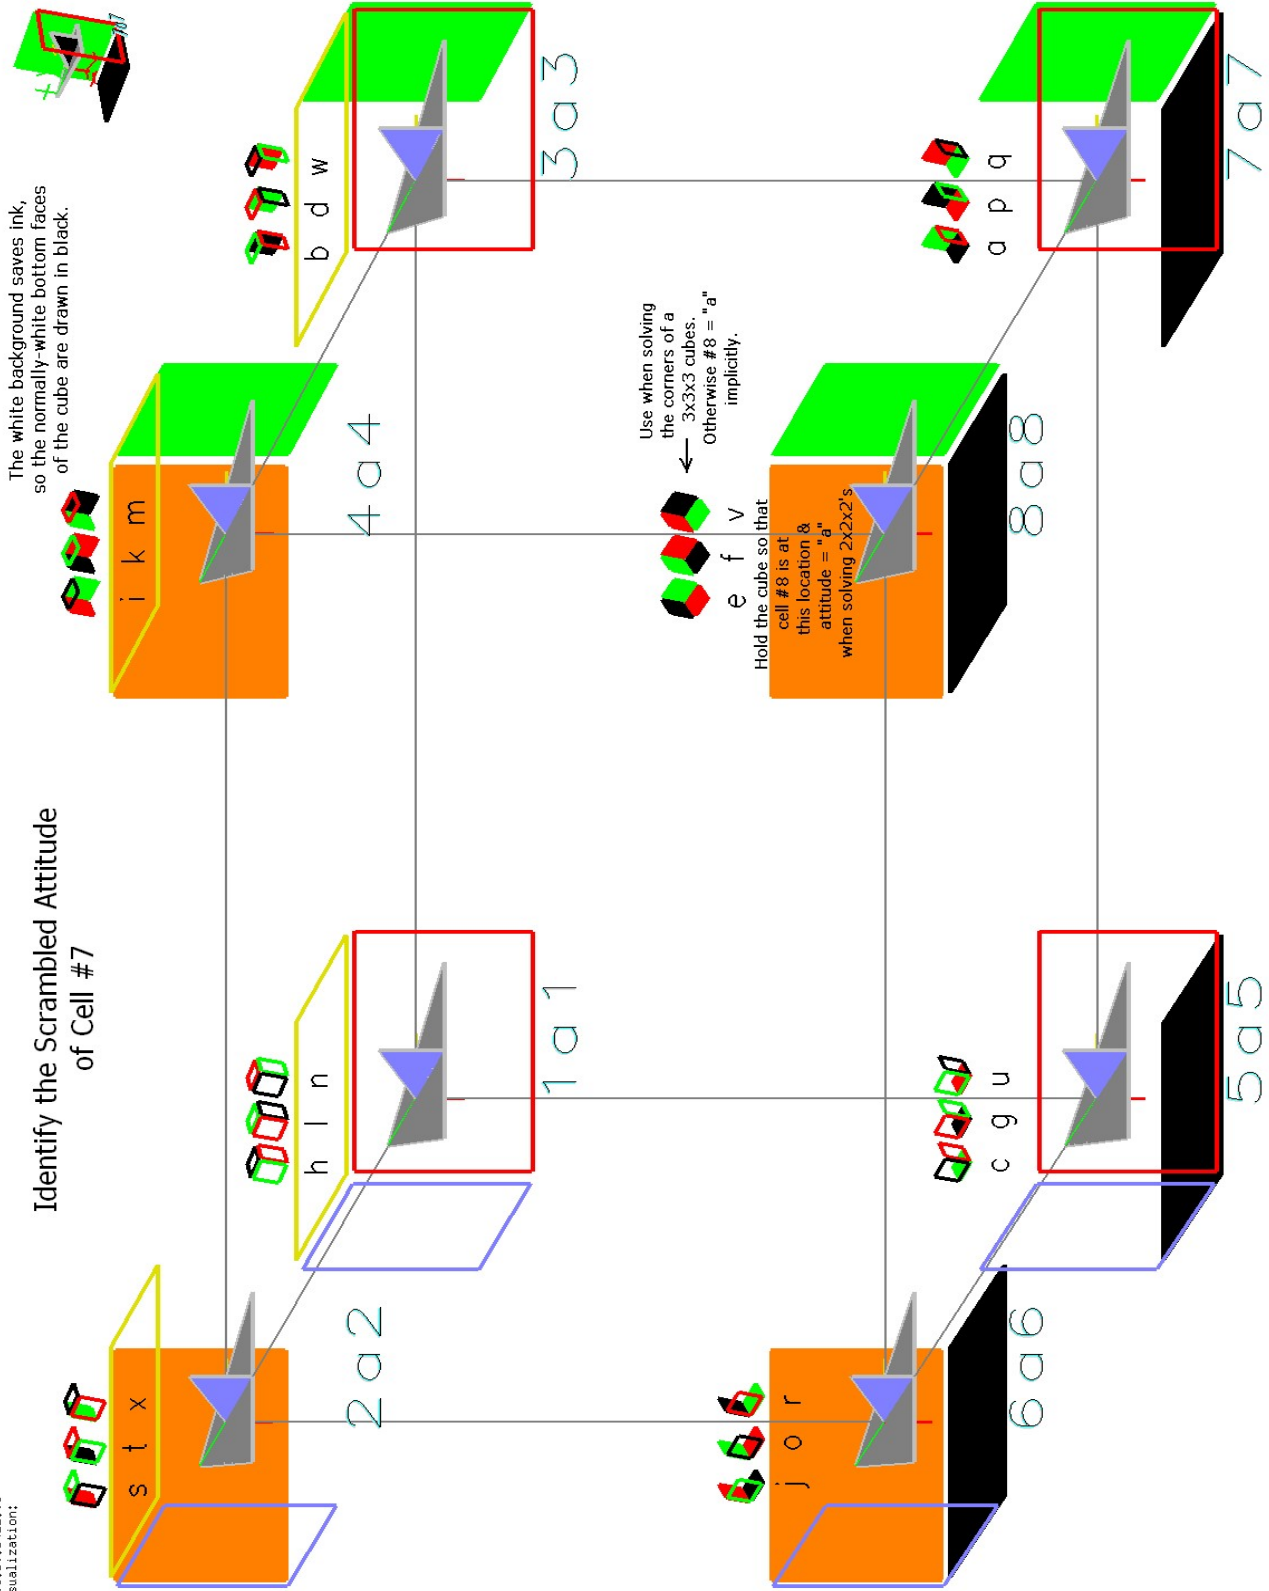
Identify the Scrambled Attitude of Cell #7

The white background saves ink, so the normally-white bottom faces of the cube are drawn in black.

Use when solving the corners of a 3x3x3 cubes. Otherwise #8 = "a" implicitly.

Hold the cube so that cell #8 is at this location & attitude = "a" when solving 2x2x2's

i k m
4a4

b d w
3a3

e f v
8a8

a p q
7a7

h l n
1a1

s t x
2a2

c g u
5a5

j o r
6a6

sualization;